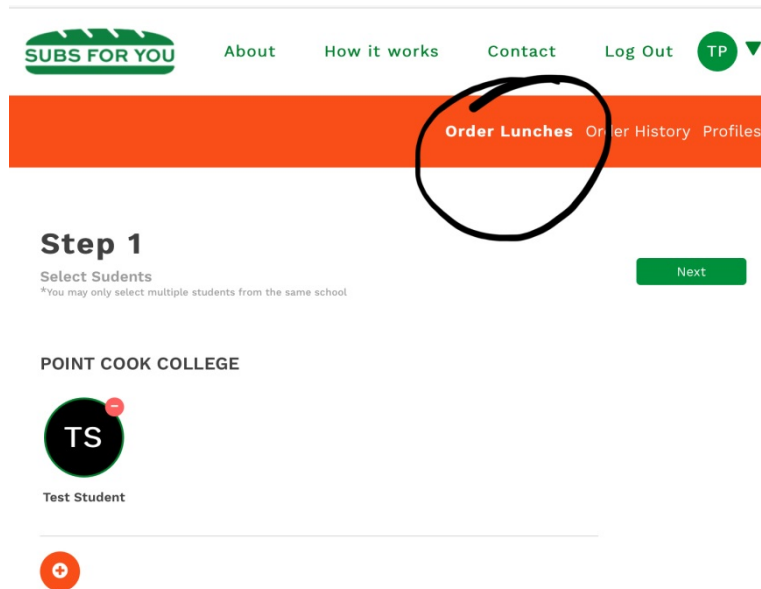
SUBS FOR YOU

About How it works Contact Log Out TP

Order Lunches Order History Profiles

Step 1

Select Sudents
*You may only select multiple students from the same school

Next

POINT COOK COLLEGE

TS

Test Student